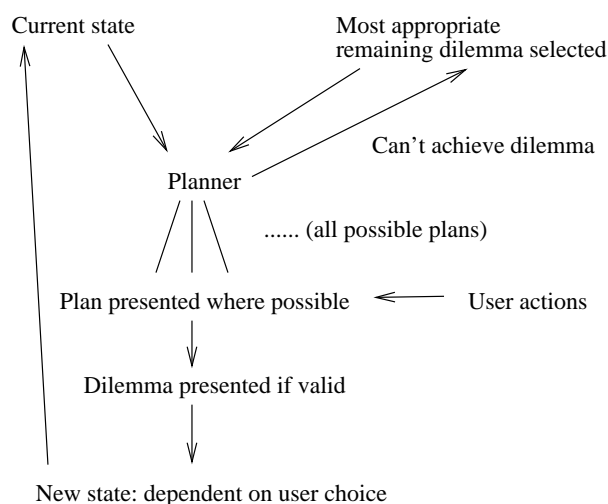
Current state

Most appropriate remaining dilemma selected

Can't achieve dilemma

Planner

...... (all possible plans)

Plan presented where possible

User actions

Dilemma presented if valid

New state: dependent on user choice